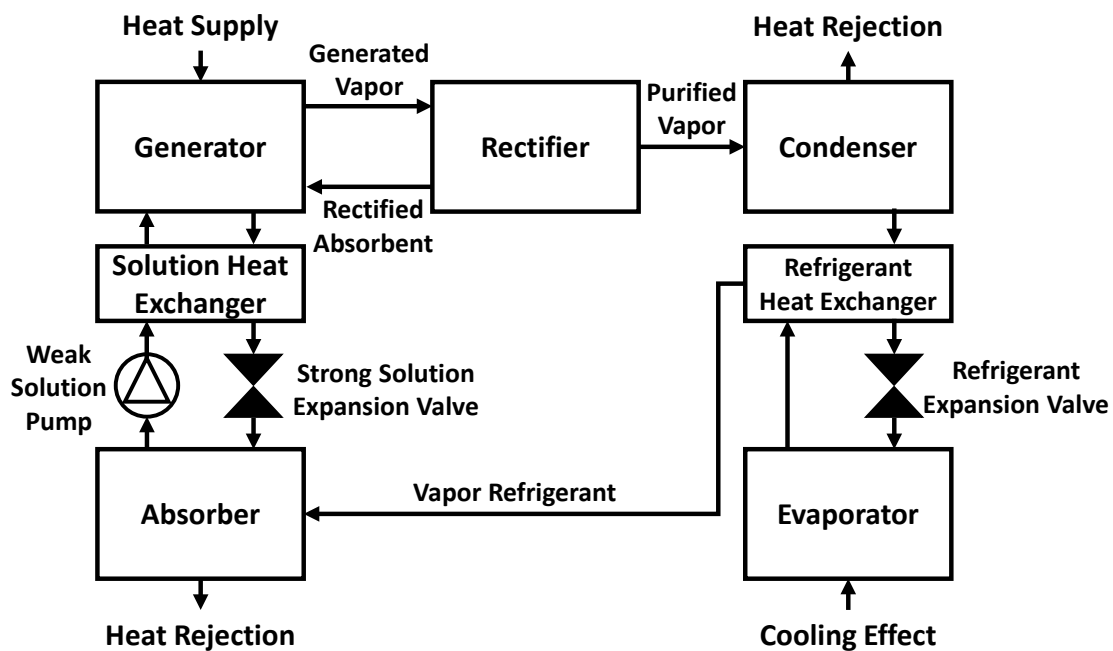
Heat Supply

Generated Vapor

Heat Rejection

Generator

Rectifier

Purified Vapor

Condenser

Rectified Absorbent

Solution Heat Exchanger

Refrigerant Heat Exchanger

Weak Solution Pump

Strong Solution Expansion Valve

Refrigerant Expansion Valve

Vapor Refrigerant

Absorber

Evaporator

Heat Rejection

Cooling Effect